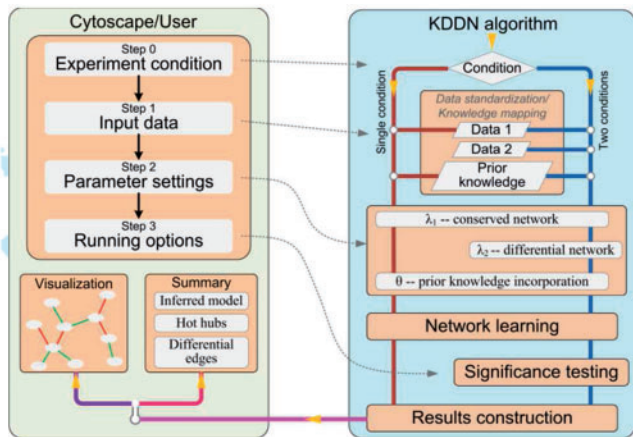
Cytoscape/User

Step 0
Experiment condition

Step 1
Input data

Step 2
Parameter settings

Step 3
Running options

Visualization

Summary

Inferred model

Hot hubs

Differential edges

KDDN algorithm

Condition

Single condition

Two conditions

Data standardization/ Knowledge mapping

Data 1

Data 2

Prior knowledge

$\lambda_1$ -- conserved network

$\lambda_2$ -- differential network

$\theta$ -- prior knowledge incorporation

Network learning

Significance testing

Results construction